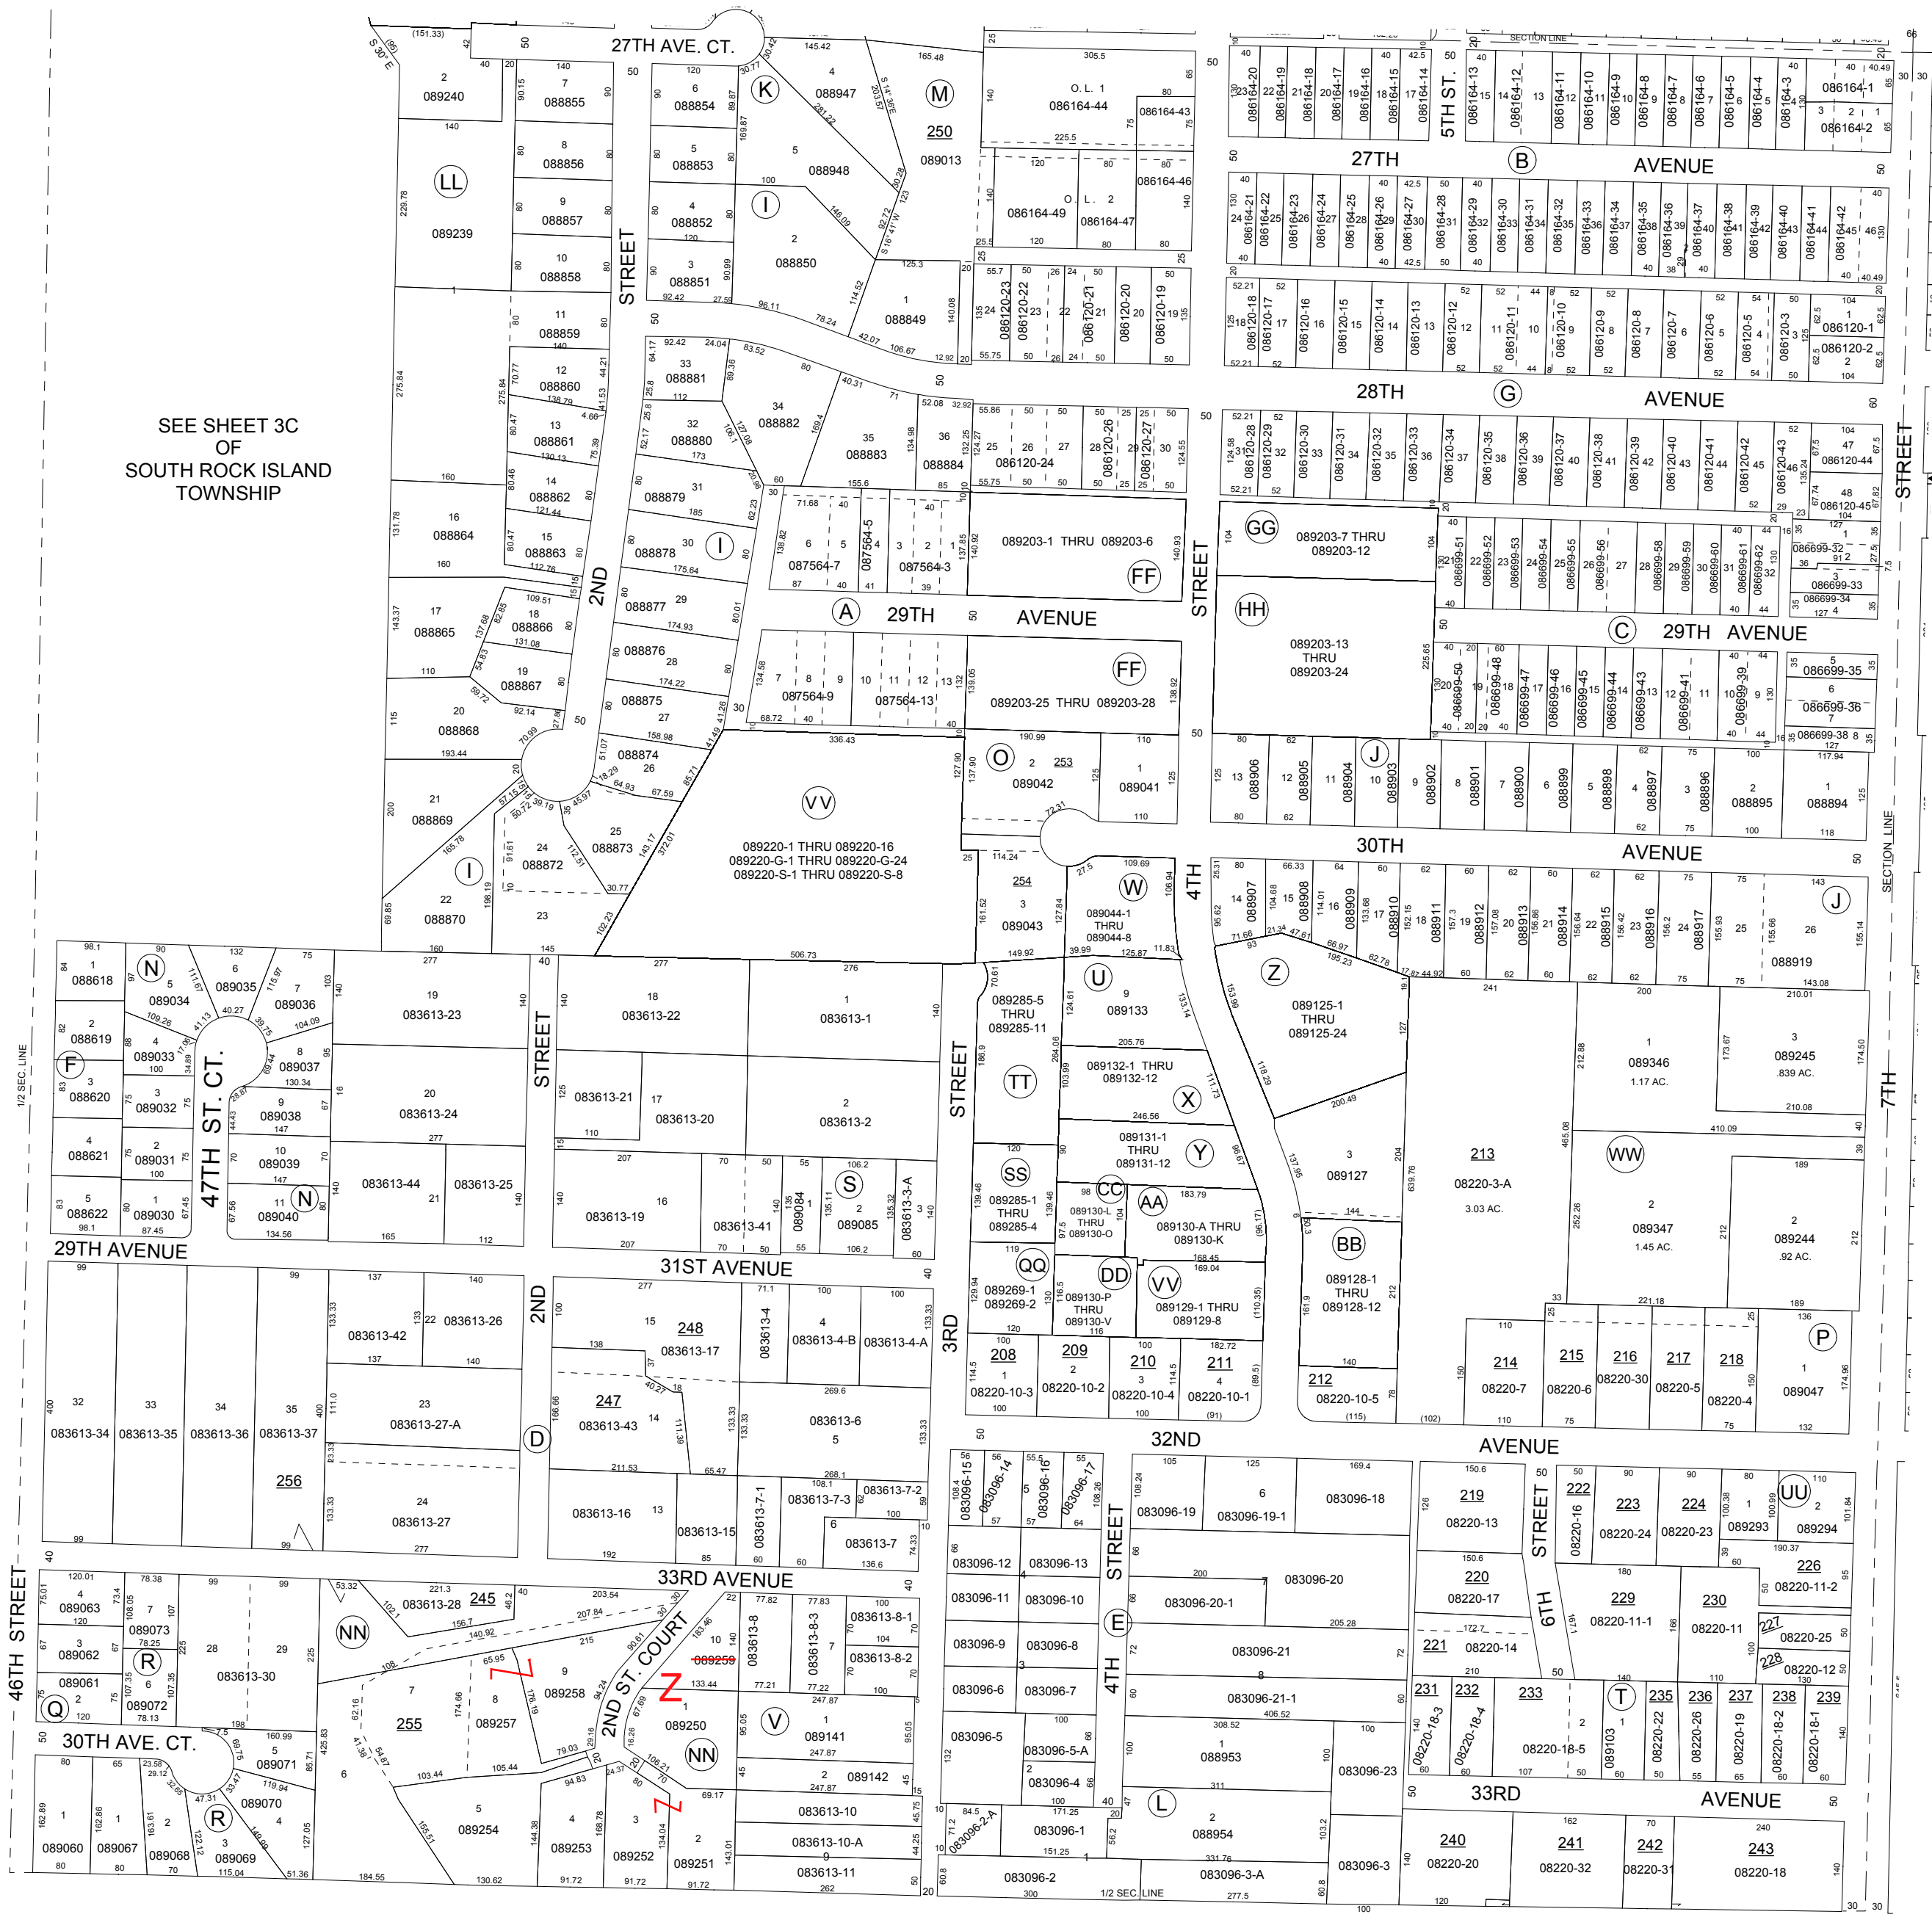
27TH AVE. CT.

2ND STREET

SEE SHEET 3C OF SOUTH ROCK ISLAND TOWNSHIP

27TH AVENUE

28TH AVENUE

29TH AVENUE

29TH AVENUE

30TH AVENUE

4TH STREET

5TH ST.

7TH STREET

29TH AVENUE

31ST AVENUE

32ND AVENUE

33RD AVENUE

33RD AVENUE

47TH ST. CT.

46TH STREET

30TH AVE. CT.

2ND ST. COURT

3RD STREET

4TH STREET

6TH STREET

1/2 SEC. LINE

SECTION LINE

1/2 SEC LINE

SEE SHEET 3C OF SOUTH ROCK ISLAND TOWNSHIP

089240
088855
088854
088947
089013
086164-44
086164-43
089239
088856
088853
088948
086164-49
086164-47
086164-46
088857
088852
088850
088858
088851
088849
088859
088860
088881
088882
088883
088884
086120-24
088861
088880
088862
088879
088864
088863
088878
087564-7
087564-3
089203-1 THRU 089203-6
089203-7 THRU 089203-12
088865
088866
088877
088876
087564-9
087564-13
089203-25 THRU 089203-28
089203-13 THRU 089203-24
088867
088868
088875
088874
089042
089041
088869
088873
088872
088870
089220-1 THRU 089220-16
089220-G-1 THRU 089220-G-24
089220-S-1 THRU 089220-S-8
089043
089044-1 THRU 089044-8
088919
088618
089034
089035
089036
083613-23
083613-22
083613-1
088619
089033
089037
088620
089032
089038
083613-24
083613-21
083613-20
083613-2
088621
089031
089039
088622
089030
089040
083613-44
083613-25
083613-19
083613-41
089084
089085
083613-3-A
089285-5 THRU 089285-11
089133
089125-1 THRU 089125-24
089346
1.17 AC.
089245
.839 AC.
089132-1 THRU 089132-12
089131-1 THRU 089131-12
089127
08220-3-A
3.03 AC.
089285-1 THRU 089285-4
089130-L THRU 089130-O
089130-A THRU 089130-K
089347
1.45 AC.
089244
.92 AC.
089269-1
089269-2
089130-P THRU 089130-V
089129-1 THRU 089129-8
089128-1 THRU 089128-12
083613-34
083613-35
083613-36
083613-37
083613-42
083613-26
083613-27-A
083613-27
083613-17
083613-43
083613-4
083613-4-B
083613-4-A
083613-6
083613-16
083613-15
083613-7-1
083613-7-3
083613-7-2
083613-7
08220-10-3
08220-10-2
08220-10-4
08220-10-1
08220-10-5
08220-7
08220-6
08220-30
08220-5
08220-4
089047
083096-15
083096-14
083096-16
083096-17
083096-19
083096-19-1
083096-18
08220-13
08220-16
08220-24
08220-23
089293
089294
083096-12
083096-13
083096-20-1
083096-20
08220-17
08220-11-1
08220-11
08220-11-2
083096-11
083096-10
083096-21
08220-14
08220-25
08220-12
083096-9
083096-8
083096-21-1
083096-6
083096-7
083096-5
083096-5-A
083096-4
088953
083096-23
08220-18-3
08220-18-4
08220-18-5
089103
08220-22
08220-26
08220-19
08220-18-2
08220-18-1
083096-1
088954
083096-2-A
083096-2
083096-3-A
083096-3
08220-20
08220-32
08220-31
08220-18
089063
089073
083613-28
083613-30
089062
089072
089258
089257
089259
089250
083613-8
083613-8-3
083613-8-1
083613-8-2
089141
089142
089061
089071
089254
089253
089252
089251
083613-10
083613-10-A
083613-11
089060
089067
089068
089069
089070
086164-20
086164-19
086164-18
086164-17
086164-16
086164-15
086164-14
086164-13
086164-12
086164-11
086164-10
086164-9
086164-8
086164-7
086164-6
086164-5
086164-4
086164-3
086164-1
086164-2
086164-22
086164-23
086164-24
086164-25
086164-26
086164-27
086164-28
086164-29
086164-30
086164-31
086164-32
086164-33
086164-34
086164-35
086164-36
086164-37
086164-38
086164-39
086164-40
086164-41
086164-42
086120-23
086120-22
086120-21
086120-20
086120-19
086120-18
086120-17
086120-16
086120-15
086120-14
086120-13
086120-12
086120-11
086120-10
086120-9
086120-8
086120-7
086120-6
086120-5
086120-3
086120-1
086120-2
086120-26
086120-27
086120-28
086120-29
086120-30
086120-31
086120-32
086120-33
086120-34
086120-35
086120-36
086120-37
086120-38
086120-39
086120-40
086120-41
086120-42
086120-43
086120-44
086120-45
086699-51
086699-52
086699-53
086699-54
086699-55
086699-56
086699-58
086699-59
086699-60
086699-61
086699-62
086699-32
086699-33
086699-34
086699-50
086699-48
086699-47
086699-46
086699-45
086699-44
086699-43
086699-41
086699-39
086699-35
086699-36
086699-38
088906
088905
088904
088903
088902
088901
088900
088899
088898
088897
088896
088895
088894
088907
088908
088909
088910
088911
088912
088913
088914
088915
088916
088917

O. L. 1
O. L. 2
250
253
254
245
247
248
255
256
208
209
210
211
212
213
214
215
216
217
218
219
220
221
222
223
224
226
227
228
229
230
231
232
233
235
236
237
238
239
240
241
242
243

(K) (M) (LL) (I) (B) (G) (A) (FF) (GG) (HH) (C) (O) (J) (VV) (W) (N) (Z) (U) (F) (TT) (X) (S) (SS) (Y) (CC) (AA) (WW) (QQ) (DD) (VV) (BB) (P) (D) (E) (UU) (NN) (R) (V) (NN) (T) (Q) (R) (L)